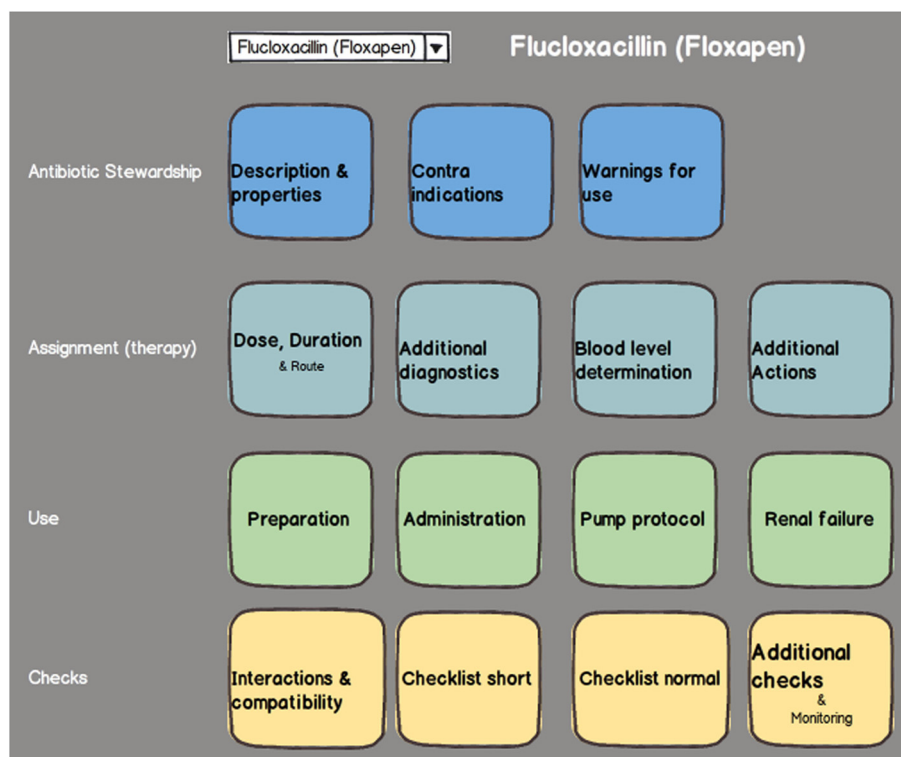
Flucloxacillin (Floxapen) ▼

Flucloxacillin (Floxapen)

Antibiotic Stewardship

Description & properties

Contra indications

Warnings for use

Assignment (therapy)

Dose, Duration & Route

Additional diagnostics

Blood level determination

Additional Actions

Use

Preparation

Administration

Pump protocol

Renal failure

Checks

Interactions & compatibility

Checklist short

Checklist normal

Additional checks & Monitoring